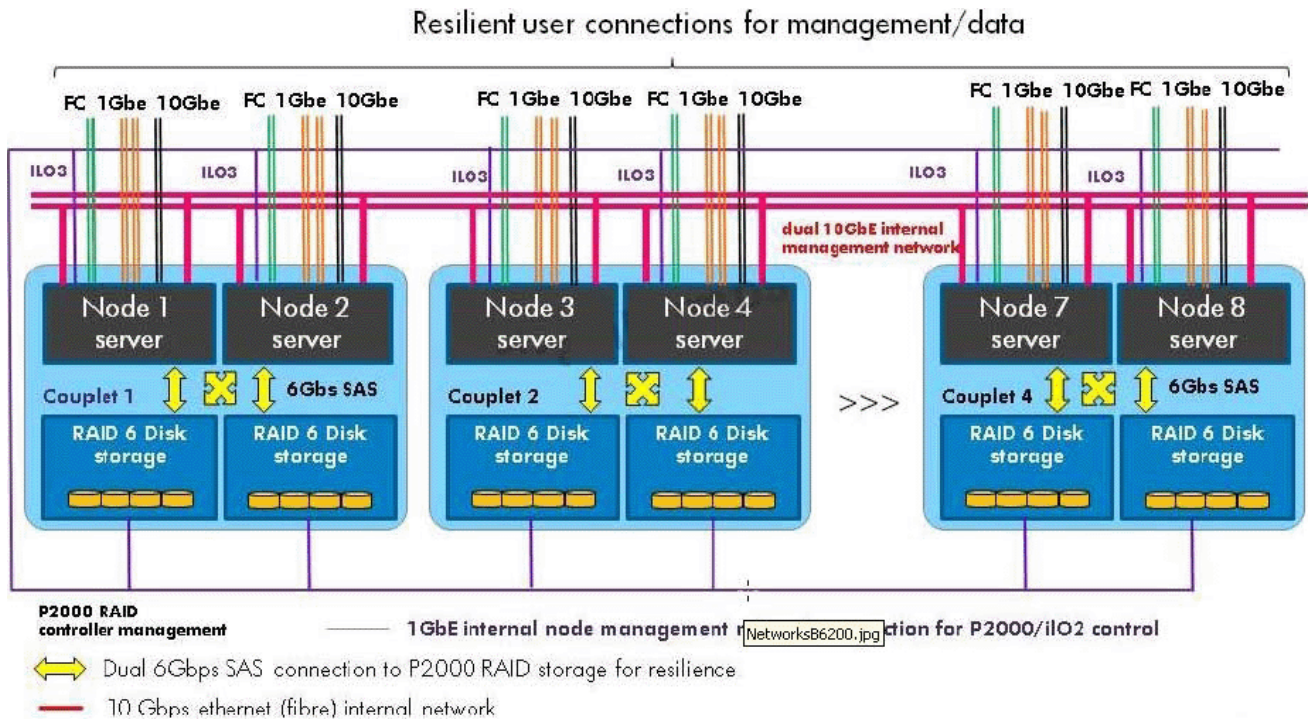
Resilient user connections for management/data

FC 1Gbe 10Gbe FC 1Gbe 10Gbe FC 1Gbe 10Gbe FC 1Gbe 10Gbe FC 1Gbe 10Gbe FC 1Gbe 10Gbe

ILO3 ILO3 ILO3 ILO3 ILO3 ILO3

dual 10GbE internal management network

Node 1 server

Node 2 server

Couplet 1

6Gbs SAS

RAID 6 Disk storage

RAID 6 Disk storage

Node 3 server

Node 4 server

Couplet 2

RAID 6 Disk storage

RAID 6 Disk storage

>>>

Node 7 server

Node 8 server

Couplet 4

6Gbs SAS

RAID 6 Disk storage

RAID 6 Disk storage

P2000 RAID controller management

1GbE internal node management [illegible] NetworksB6200.jpg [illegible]ction for P2000/iLO2 control

Dual 6Gbps SAS connection to P2000 RAID storage for resilience

10 Gbps ethernet (fibre) internal network